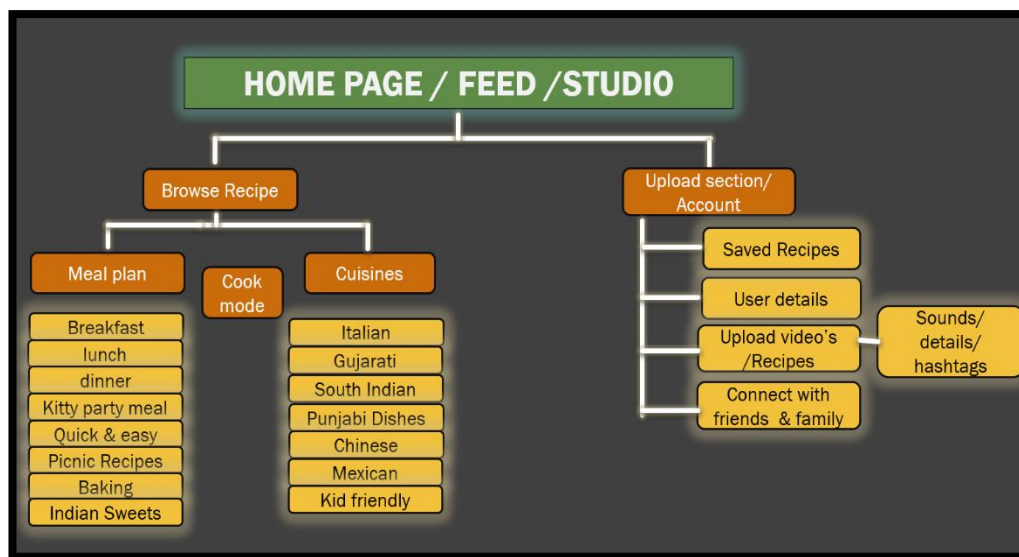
HOME PAGE / FEED /STUDIO

Browse Recipe

Meal plan

Breakfast
lunch
dinner
Kitty party meal
Quick & easy
Picnic Recipes
Baking
Indian Sweets

Cook mode

Cuisines

Italian
Gujarati
South Indian
Punjabi Dishes
Chinese
Mexican
Kid friendly

Upload section/ Account

Saved Recipes
User details
Upload video's /Recipes
Sounds/ details/ hashtags
Connect with friends & family